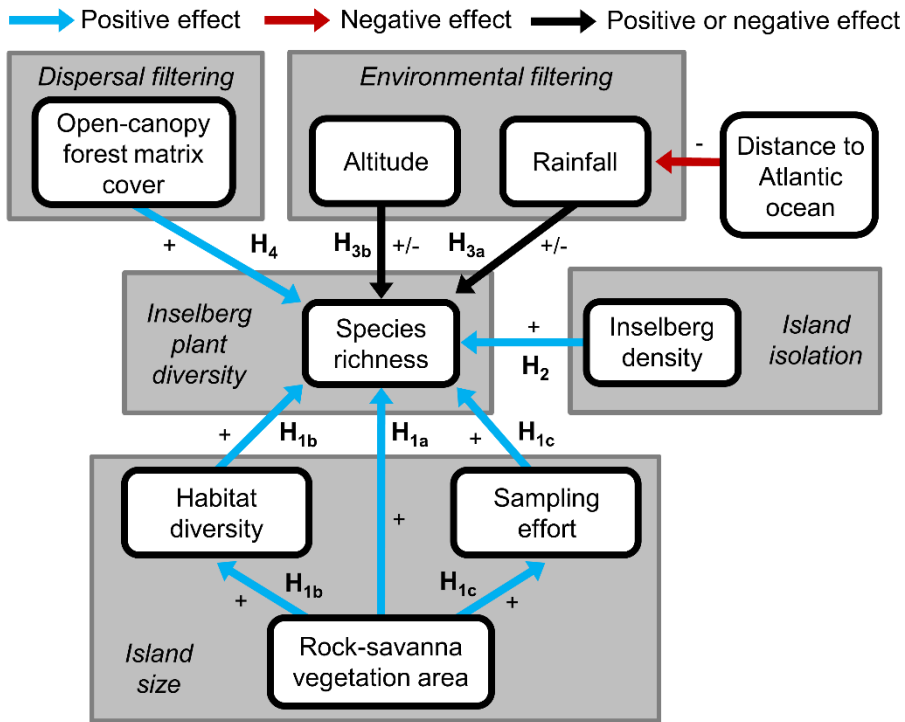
Positive effect
Negative effect
Positive or negative effect

Dispersal filtering
Open-canopy forest matrix cover

Environmental filtering
Altitude
Rainfall
-
Distance to Atlantic ocean

+
$H_4$
$H_{3b}$
+/-
$H_{3a}$
+/-

Inselberg plant diversity
Species richness
+
Inselberg density
Island isolation
$H_2$

+
$H_{1b}$
$H_{1a}$
+
$H_{1c}$

Habitat diversity
+
Sampling effort

+
$H_{1b}$
$H_{1c}$
+

Island size
Rock-savanna vegetation area